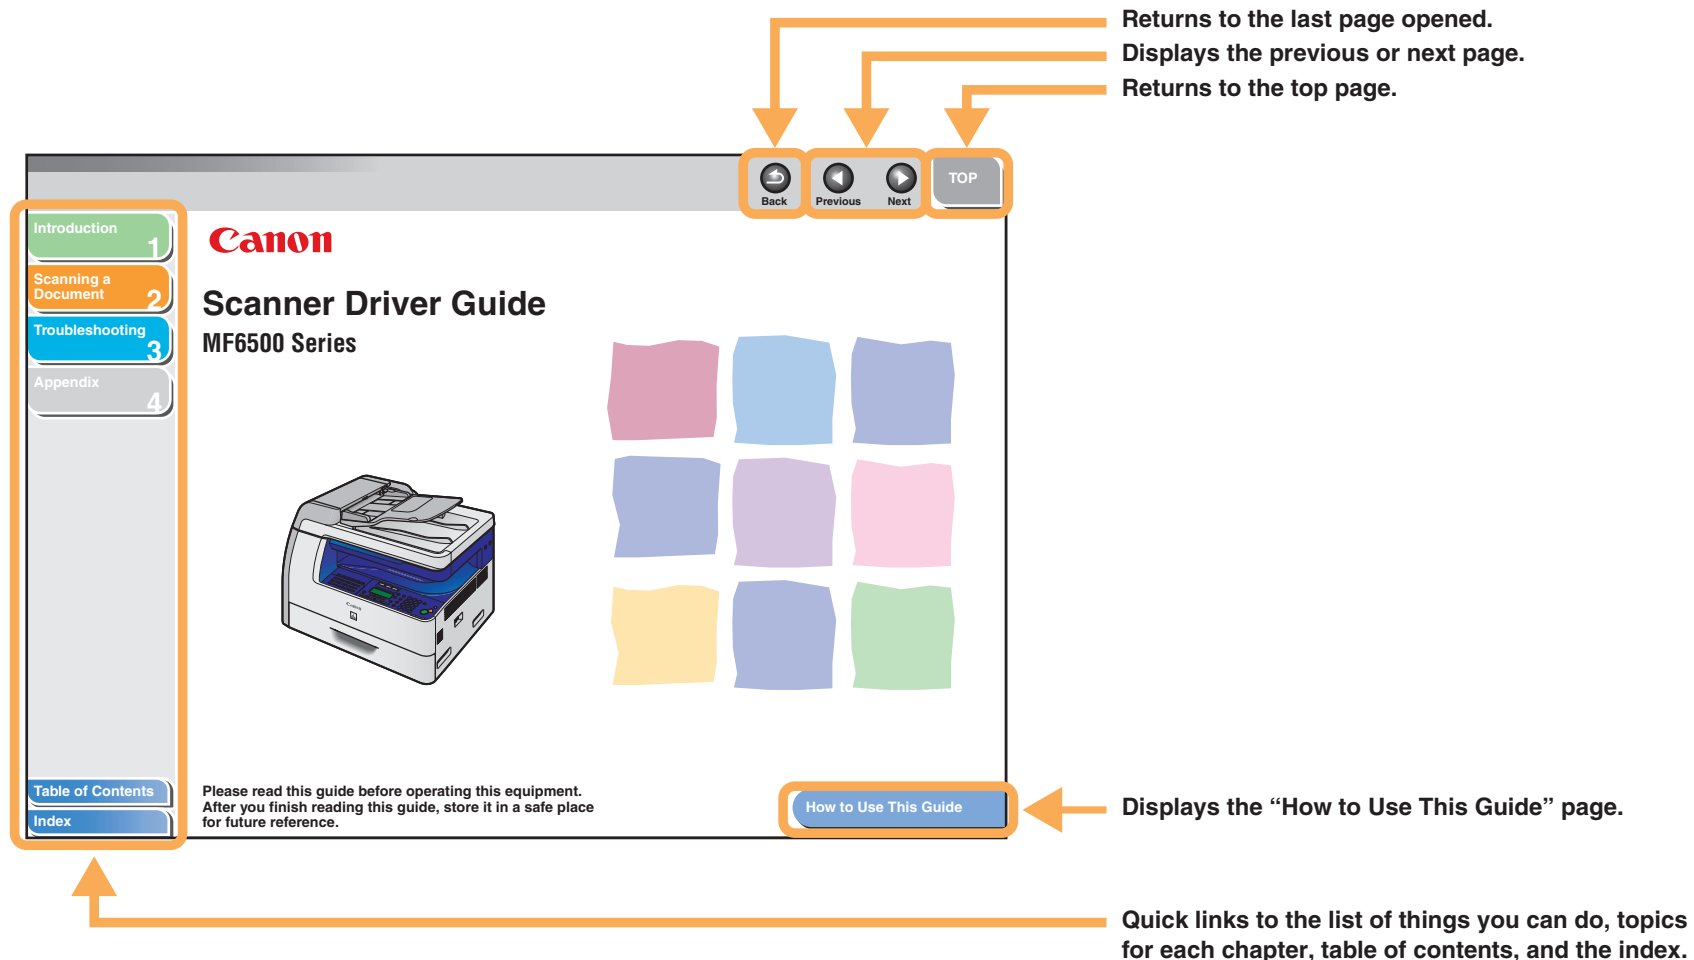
Returns to the last page opened.
Displays the previous or next page.
Returns to the top page.

Back
Previous
Next
TOP

Introduction 1
Scanning a Document 2
Troubleshooting 3
Appendix 4

Canon

Scanner Driver Guide
MF6500 Series

Table of Contents
Index

Please read this guide before operating this equipment. After you finish reading this guide, store it in a safe place for future reference.

How to Use This Guide

Displays the “How to Use This Guide” page.

Quick links to the list of things you can do, topics for each chapter, table of contents, and the index.